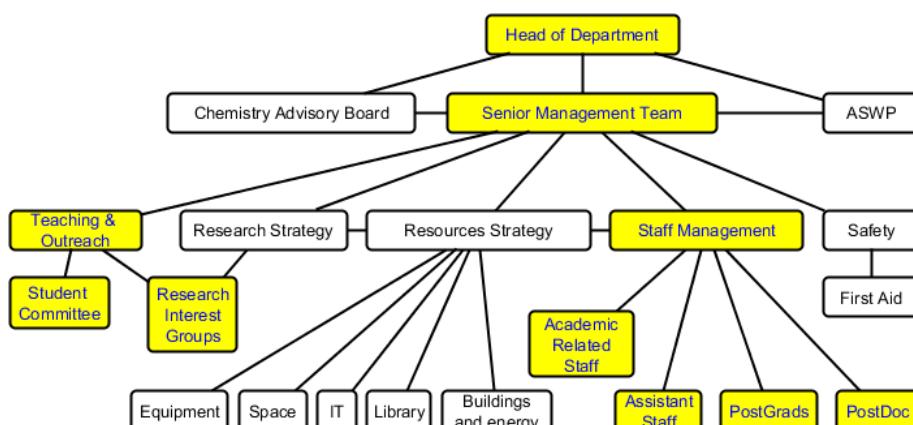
Head of Department

Chemistry Advisory Board

Senior Management Team

ASWP

Teaching & Outreach

Research Strategy

Resources Strategy

Staff Management

Safety

Student Committee

Research Interest Groups

Academic Related Staff

First Aid

Equipment

Space

IT

Library

Buildings and energy

Assistant Staff

PostGrads

PostDoc